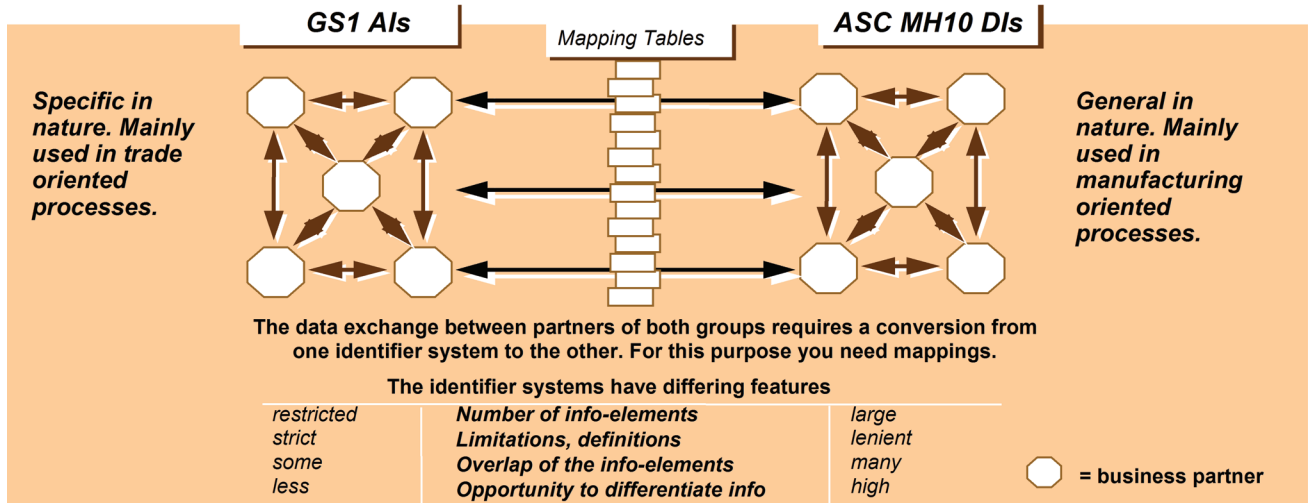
GS1 AIs

Mapping Tables

ASC MH10 DIs

Specific in nature. Mainly used in trade oriented processes.

General in nature. Mainly used in manufacturing oriented processes.

The data exchange between partners of both groups requires a conversion from one identifier system to the other. For this purpose you need mappings.

The identifier systems have differing features

| | | |
|---|---|---|
| restricted | Number of info-elements | large |
| strict | Limitations, definitions | lenient |
| some | Overlap of the info-elements | many |
| less | Opportunity to differentiate info | high |

= business partner